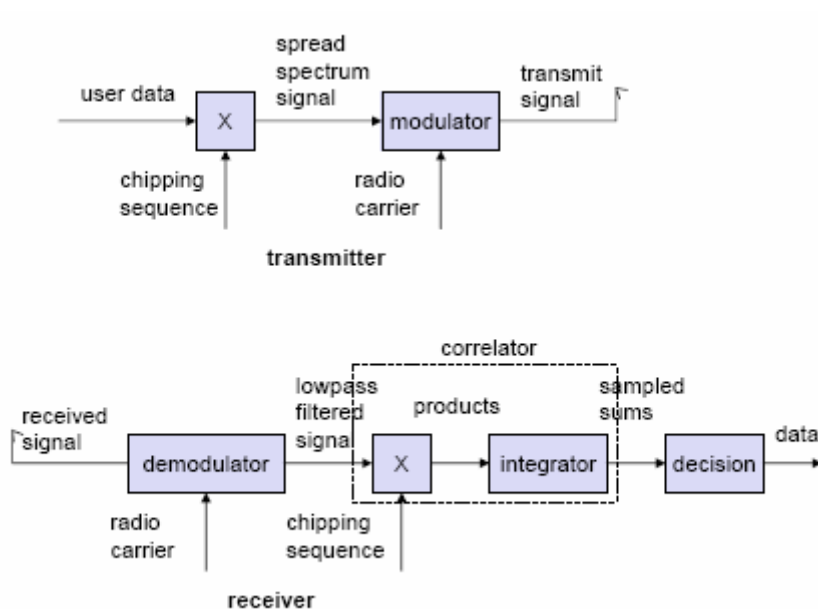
user data

X

spread spectrum signal

modulator

transmit signal

chipping sequence

radio carrier

transmitter

correlator

received signal

demodulator

lowpass filtered signal

X

products

integrator

sampled sums

decision

data

radio carrier

chipping sequence

receiver